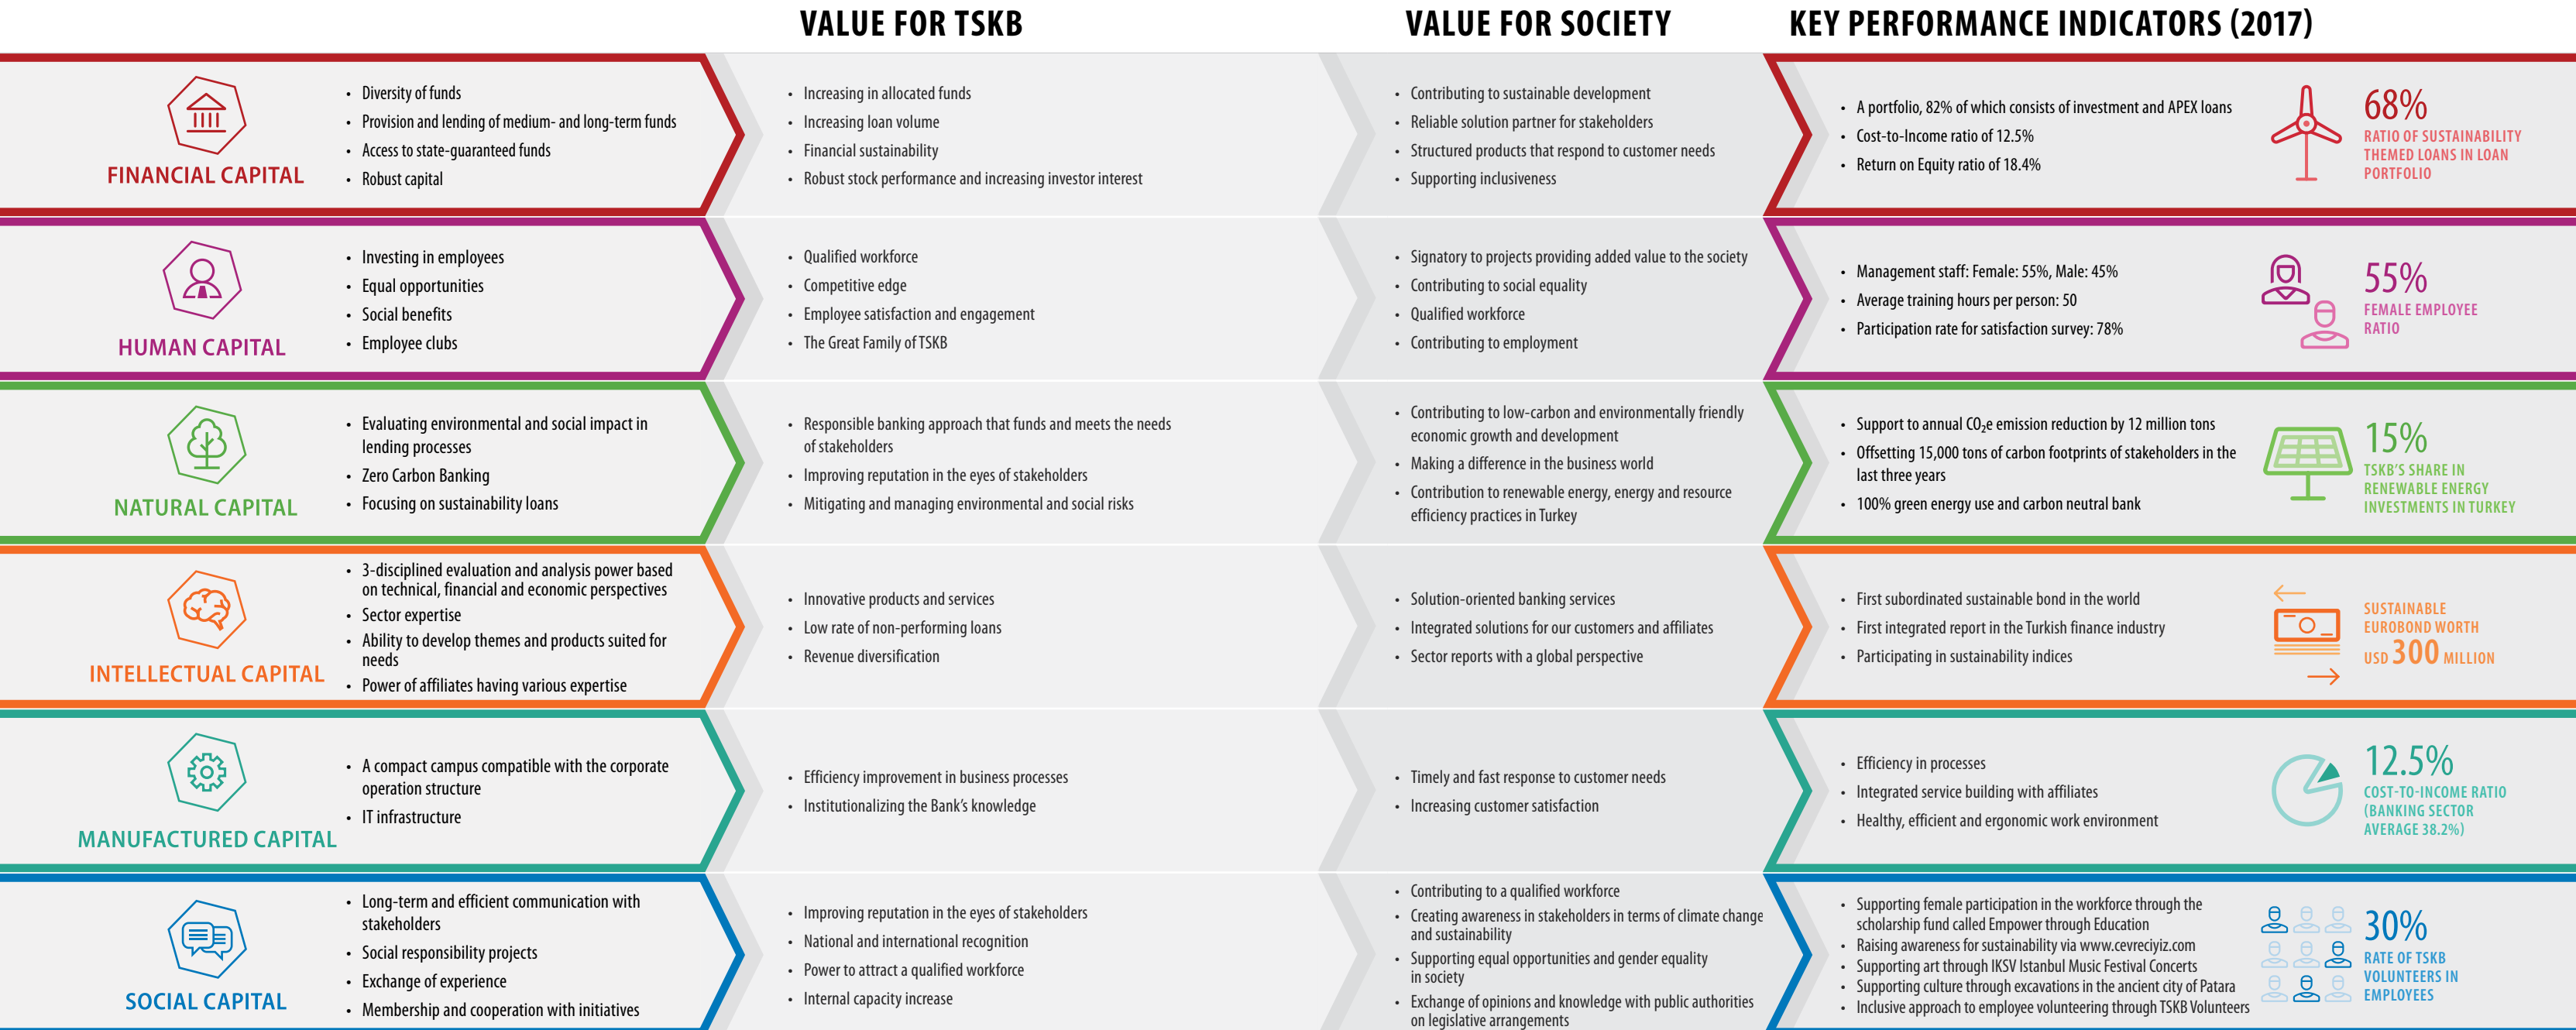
VALUE FOR TSKB

VALUE FOR SOCIETY

KEY PERFORMANCE INDICATORS (2017)

FINANCIAL CAPITAL

- Diversity of funds
- Provision and lending of medium- and long-term funds
- Access to state-guaranteed funds
- Robust capital

- Increasing in allocated funds
- Increasing loan volume
- Financial sustainability
- Robust stock performance and increasing investor interest

- Contributing to sustainable development
- Reliable solution partner for stakeholders
- Structured products that respond to customer needs
- Supporting inclusiveness

- A portfolio, 82% of which consists of investment and APEX loans
- Cost-to-Income ratio of 12.5%
- Return on Equity ratio of 18.4%

68%
RATIO OF SUSTAINABILITY THEMED LOANS IN LOAN PORTFOLIO

HUMAN CAPITAL

- Investing in employees
- Equal opportunities
- Social benefits
- Employee clubs

- Qualified workforce
- Competitive edge
- Employee satisfaction and engagement
- The Great Family of TSKB

- Signatory to projects providing added value to the society
- Contributing to social equality
- Qualified workforce
- Contributing to employment

- Management staff: Female: 55%, Male: 45%
- Average training hours per person: 50
- Participation rate for satisfaction survey: 78%

55%
FEMALE EMPLOYEE RATIO

NATURAL CAPITAL

- Evaluating environmental and social impact in lending processes
- Zero Carbon Banking
- Focusing on sustainability loans

- Responsible banking approach that funds and meets the needs of stakeholders
- Improving reputation in the eyes of stakeholders
- Mitigating and managing environmental and social risks

- Contributing to low-carbon and environmentally friendly economic growth and development
- Making a difference in the business world
- Contribution to renewable energy, energy and resource efficiency practices in Turkey

- Support to annual $CO_2e$ emission reduction by 12 million tons
- Offsetting 15,000 tons of carbon footprints of stakeholders in the last three years
- 100% green energy use and carbon neutral bank

15%
TSKB'S SHARE IN RENEWABLE ENERGY INVESTMENTS IN TURKEY

INTELLECTUAL CAPITAL

- 3-disciplined evaluation and analysis power based on technical, financial and economic perspectives
- Sector expertise
- Ability to develop themes and products suited for needs
- Power of affiliates having various expertise

- Innovative products and services
- Low rate of non-performing loans
- Revenue diversification

- Solution-oriented banking services
- Integrated solutions for our customers and affiliates
- Sector reports with a global perspective

- First subordinated sustainable bond in the world
- First integrated report in the Turkish finance industry
- Participating in sustainability indices

SUSTAINABLE EUROBOND WORTH USD 300 MILLION

MANUFACTURED CAPITAL

- A compact campus compatible with the corporate operation structure
- IT infrastructure

- Efficiency improvement in business processes
- Institutionalizing the Bank's knowledge

- Timely and fast response to customer needs
- Increasing customer satisfaction

- Efficiency in processes
- Integrated service building with affiliates
- Healthy, efficient and ergonomic work environment

12.5%
COST-TO-INCOME RATIO (BANKING SECTOR AVERAGE 38.2%)

SOCIAL CAPITAL

- Long-term and efficient communication with stakeholders
- Social responsibility projects
- Exchange of experience
- Membership and cooperation with initiatives

- Improving reputation in the eyes of stakeholders
- National and international recognition
- Power to attract a qualified workforce
- Internal capacity increase

- Contributing to a qualified workforce
- Creating awareness in stakeholders in terms of climate change and sustainability
- Supporting equal opportunities and gender equality in society
- Exchange of opinions and knowledge with public authorities on legislative arrangements

- Supporting female participation in the workforce through the scholarship fund called Empower through Education
- Raising awareness for sustainability via www.cevreciyiz.com
- Supporting art through IKSV Istanbul Music Festival Concerts
- Supporting culture through excavations in the ancient city of Patara
- Inclusive approach to employee volunteering through TSKB Volunteers

30%
RATE OF TSKB VOLUNTEERS IN EMPLOYEES